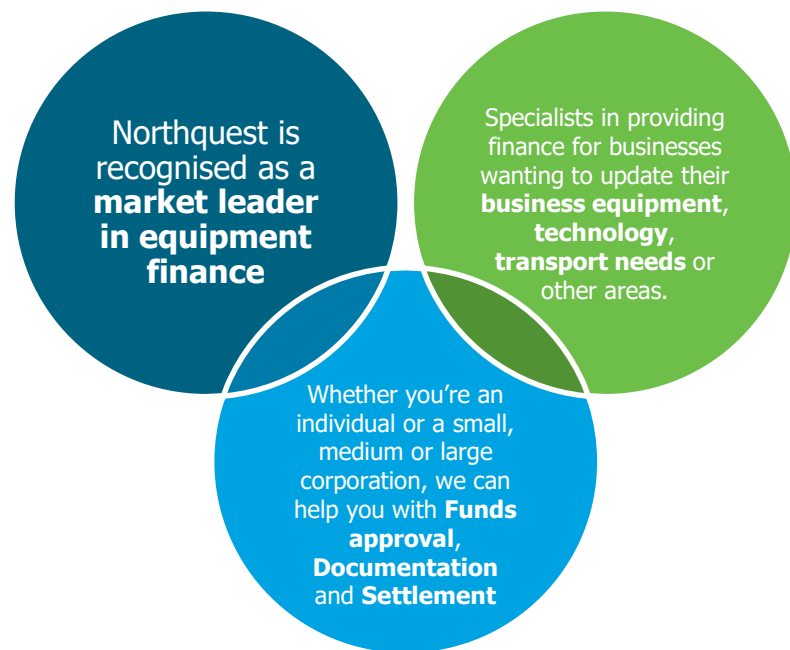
Northquest is recognised as a **market leader in equipment finance**

Specialists in providing finance for businesses wanting to update their **business equipment**, **technology**, **transport needs** or other areas.

Whether you’re an individual or a small, medium or large corporation, we can help you with **Funds approval**, **Documentation** and **Settlement**